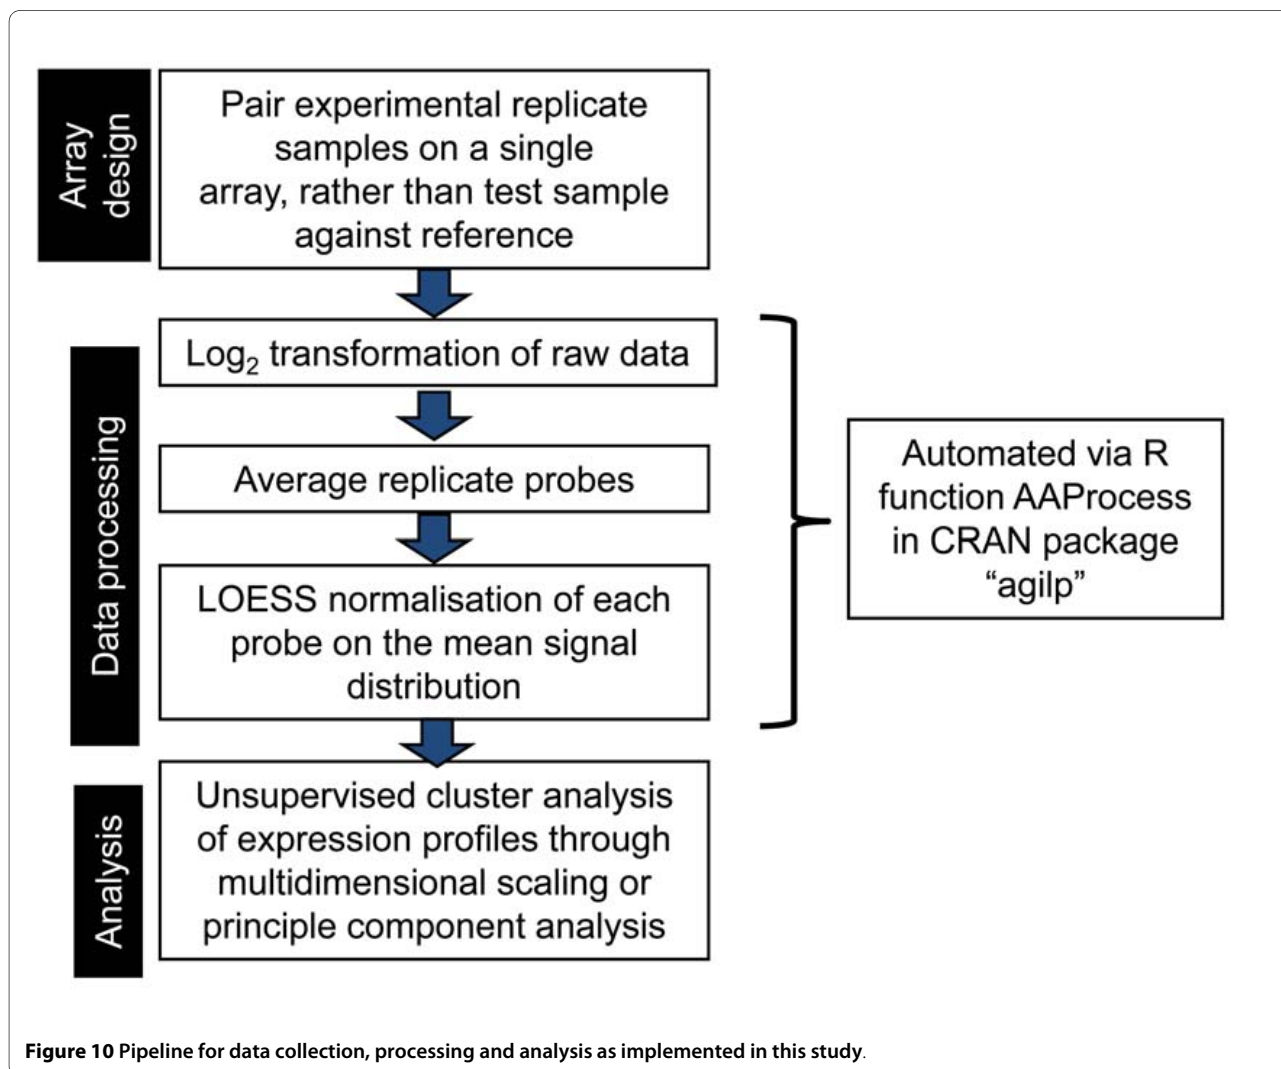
Array design

Pair experimental replicate samples on a single array, rather than test sample against reference

Data processing

$Log_2$ transformation of raw data

Average replicate probes

LOESS normalisation of each probe on the mean signal distribution

Automated via R function AAProcess in CRAN package "agilp"

Analysis

Unsupervised cluster analysis of expression profiles through multidimensional scaling or principle component analysis

Figure 10 Pipeline for data collection, processing and analysis as implemented in this study.